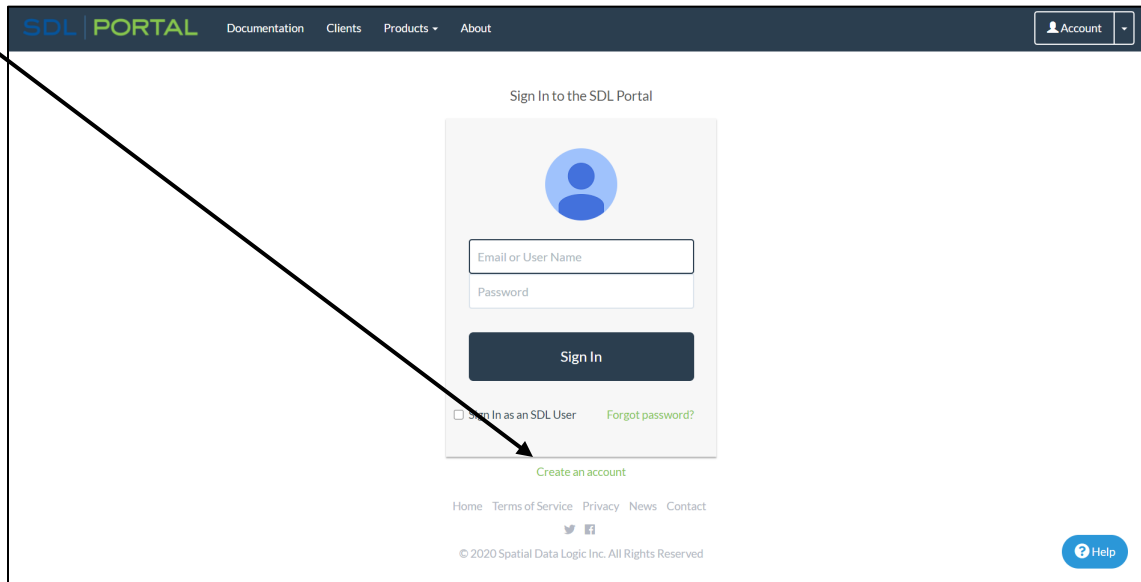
SDL | PORTAL Documentation Clients Products About

Account

Sign In to the SDL Portal

Email or User Name

Password

Sign In

Sign In as an SDL User Forgot password?

Create an account

Home Terms of Service Privacy News Contact

© 2020 Spatial Data Logic Inc. All Rights Reserved

Help